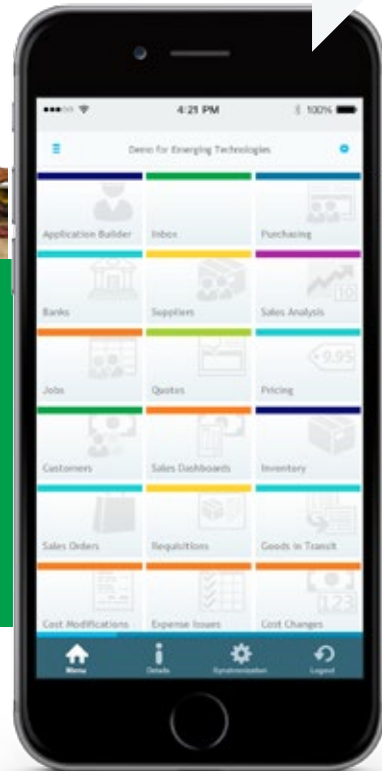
4:21 PM
100%
Demo for Emerging Technologies
Application Builder
Inbox
Purchasing
Banks
Suppliers
Sales Analysis
10
Jobs
Quotes
Pricing
9.95
Customers
Sales Dashboards
Inventory
Sales Orders
Requisitions
Goods in Transit
Cost Modifications
Expense Issues
Cost Changes
123
Menu
Details
Synchronization
Logout